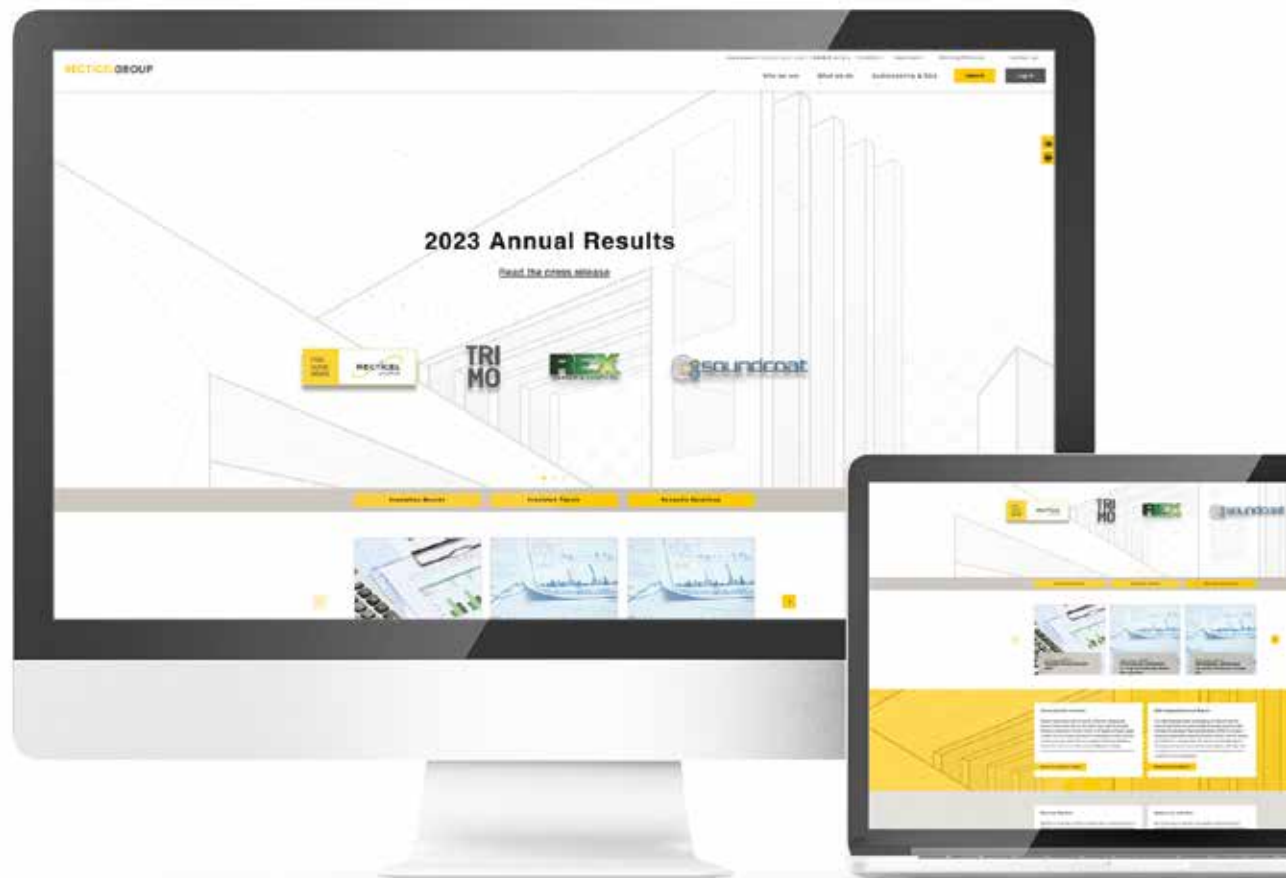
RECTICELGROUP

Who we are What we do Sustainability & ESG Search Log in

2023 Annual Results

Read the press release

RECTICEL

TRI MO

REX

soundcoat

Investors Events Investor Figures Results Reporting

RECTICEL

TRI MO

REX

soundcoat